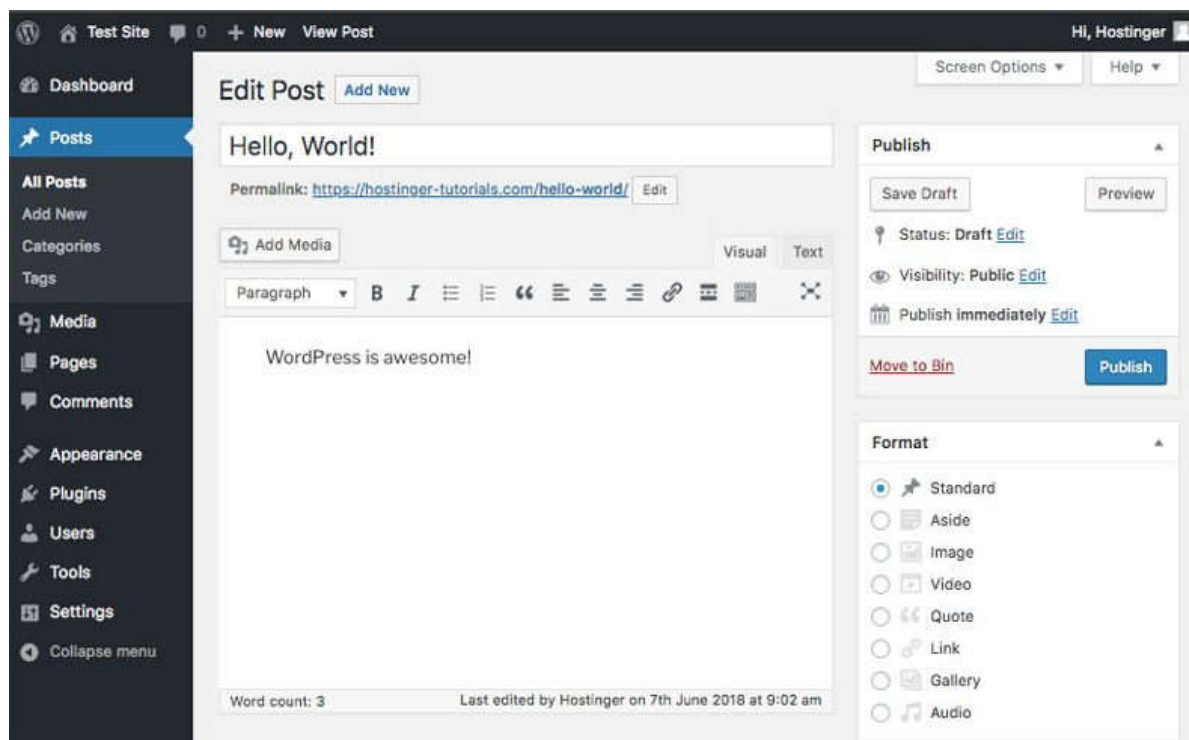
Test Site 0 + New View Post

Hi, Hostinger

Dashboard

Posts

All Posts
Add New
Categories
Tags

Media
Pages
Comments

Appearance
Plugins
Users
Tools
Settings
Collapse menu

Edit Post Add New

Screen Options ▾ Help ▾

Hello, World!

Permalink: https://hostinger-tutorials.com/hello-world/ Edit

Add Media

Visual Text

Paragraph

WordPress is awesome!

Word count: 3

Last edited by Hostinger on 7th June 2018 at 9:02 am

Publish

Save Draft

Preview

Status: Draft Edit

Visibility: Public Edit

Publish immediately Edit

Move to Bin

Publish

Format

Standard
Aside
Image
Video
Quote
Link
Gallery
Audio